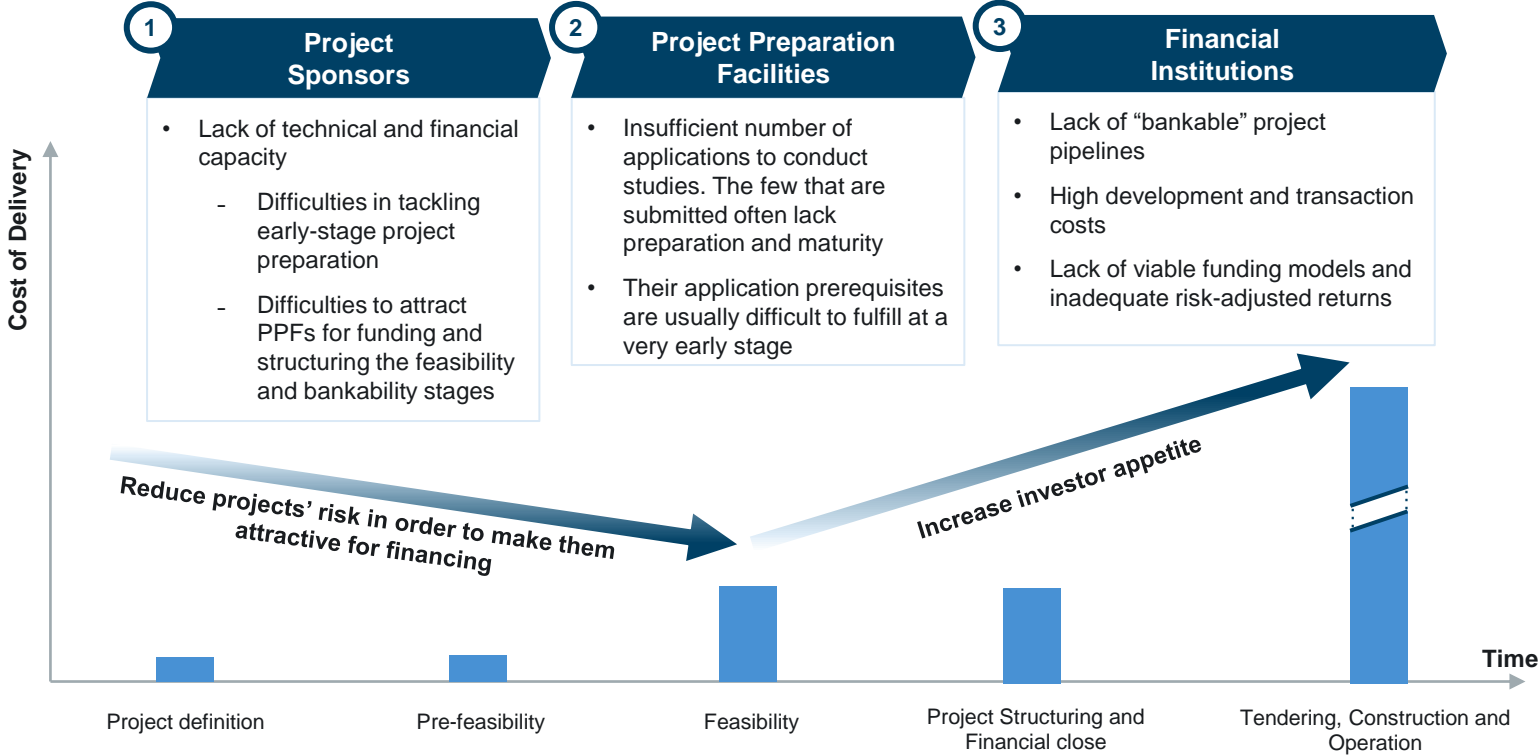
1 Project Sponsors

- Lack of technical and financial capacity
  - Difficulties in tackling early-stage project preparation
  - Difficulties to attract PPFs for funding and structuring the feasibility and bankability stages

2 Project Preparation Facilities

- Insufficient number of applications to conduct studies. The few that are submitted often lack preparation and maturity
- Their application prerequisites are usually difficult to fulfill at a very early stage

3 Financial Institutions

- Lack of “bankable” project pipelines
- High development and transaction costs
- Lack of viable funding models and inadequate risk-adjusted returns

Cost of Delivery

Reduce projects’ risk in order to make them attractive for financing

Increase investor appetite

Time

Project definition

Pre-feasibility

Feasibility

Project Structuring and Financial close

Tendering, Construction and Operation